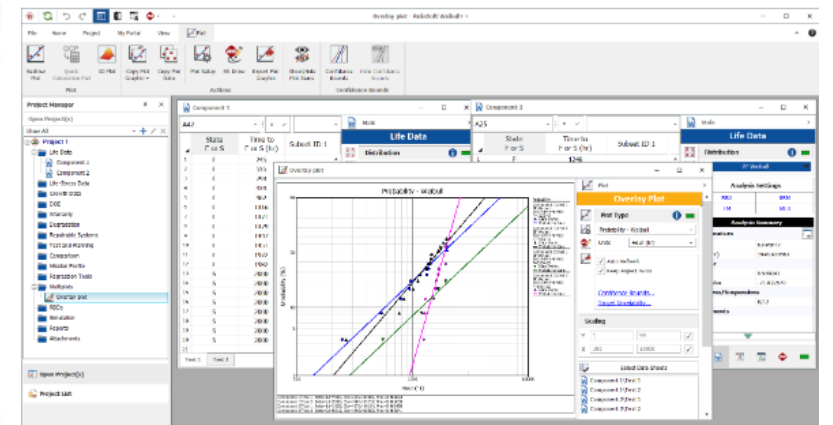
Overlay plot - ReliaSoft Weibull++

File Home Project My Portal View Plot

Multiple Plot Quick Calculation Pad 3D Plot Copy Plot Graphic Copy Plot Data Plot Setup RS Draw Export Plot Graphic Show/Hide Plot Items Confidence Bounds Hide Confidence Bounds

Plot Actions Confidence Bounds

Project Manager

Open Project(s)

Show All

Project 1
Life Data
Component 1
Component 2
Life-Stress Data
Growth Data
DOE
Warranty
Degradation
Repairable Systems
Test Planning
Comparison
Model Profile
Reliability Tools
Multiplots
Overlay plot
RBDs
Simulation
Reports
Attachments

Open Project(s)

Project List

Component 1

A47

State F or S | Time to F or S (hr) | Subset ID 1

Main

Life Data

Distribution

Test 1 Test 2

Component 2

A25

State F or S | Time to F or S (hr) | Subset ID 1

F 1246

Main

Life Data

Distribution

2P-Weibull

Analysis Settings

Analysis Summary

Overlay plot

Probability - Weibull

Unreliability

Time (hr)

Plot

Overlay Plot

Plot Type

Probability - Weibull

Units Hour (hr)

Auto Refresh

Keep Aspect Ratio

Confidence Bounds...

Reset Unreliability...

Scaling

Select Data Sheets

Component 1\Test 1
Component 1\Test 2
Component 2\Test 1
Component 2\Test 2